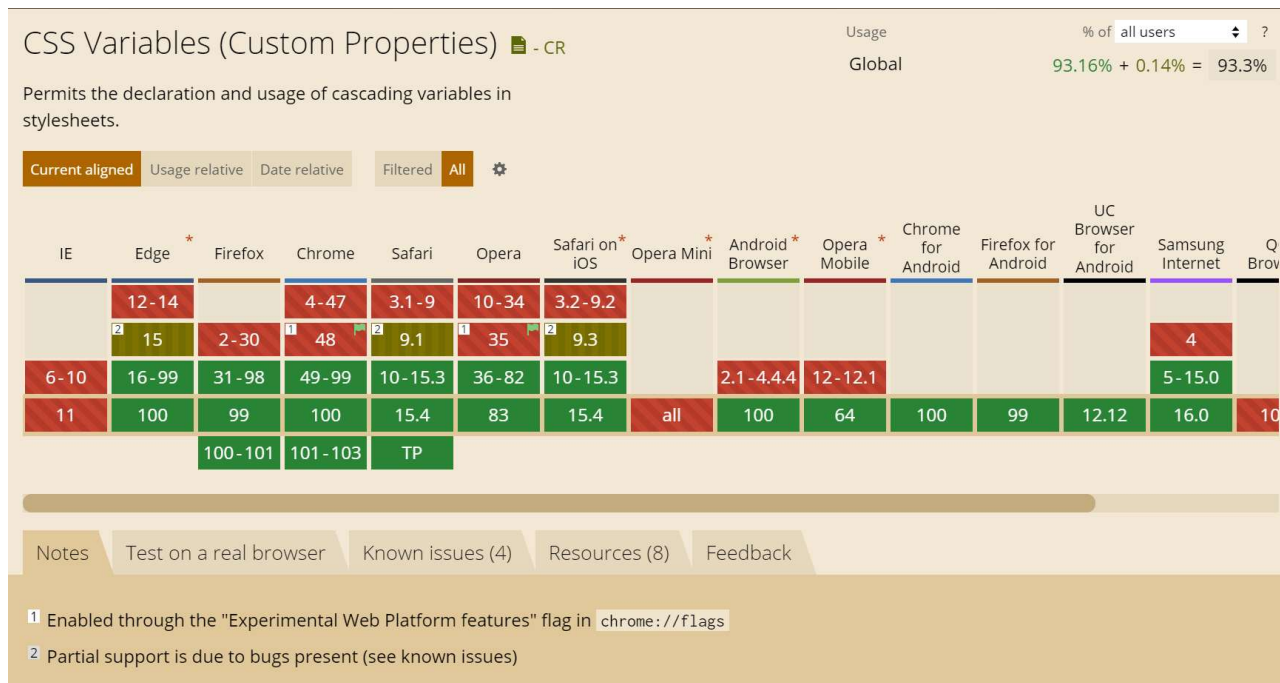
CSS Variables (Custom Properties) - CR

Usage

Global

% of all users ?

93.16% + 0.14% = 93.3%

Permits the declaration and usage of cascading variables in stylesheets.

Current aligned Usage relative Date relative Filtered All

| IE | Edge * | Firefox | Chrome | Safari | Opera | Safari on* iOS | Opera Mini * | Android * Browser | Opera * Mobile | Chrome for Android | Firefox for Android | UC Browser for Android | Samsung Internet | Q Brow |
|---|---|---|---|---|---|---|---|---|---|---|---|---|---|---|
| | 12-14 | | 4-47 | 3.1-9 | 10-34 | 3.2-9.2 | | | | | | | | |
| | 2 15 | 2-30 | 1 48 | 2 9.1 | 1 35 | 2 9.3 | | | | | | | 4 | |
| 6-10 | 16-99 | 31-98 | 49-99 | 10-15.3 | 36-82 | 10-15.3 | | 2.1-4.4.4 | 12-12.1 | | | | 5-15.0 | |
| 11 | 100 | 99 | 100 | 15.4 | 83 | 15.4 | all | 100 | 64 | 100 | 99 | 12.12 | 16.0 | 10 |
| | | 100-101 | 101-103 | TP | | | | | | | | | | |

Notes Test on a real browser Known issues (4) Resources (8) Feedback

1 Enabled through the "Experimental Web Platform features" flag in chrome://flags

2 Partial support is due to bugs present (see known issues)